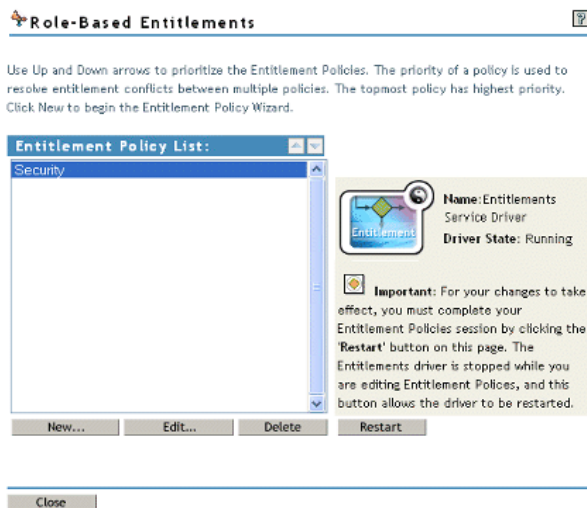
Role-Based Entitlements

?

Use Up and Down arrows to prioritize the Entitlement Policies. The priority of a policy is used to resolve entitlement conflicts between multiple policies. The topmost policy has highest priority. Click New to begin the Entitlement Policy Wizard.

Entitlement Policy List:

Security

Entitlement

Name: Entitlements Service Driver

Driver State: Running

Important: For your changes to take effect, you must complete your Entitlement Policies session by clicking the 'Restart' button on this page. The Entitlements driver is stopped while you are editing Entitlement Polices, and this button allows the driver to be restarted.

New...

Edit...

Delete

Restart

Close